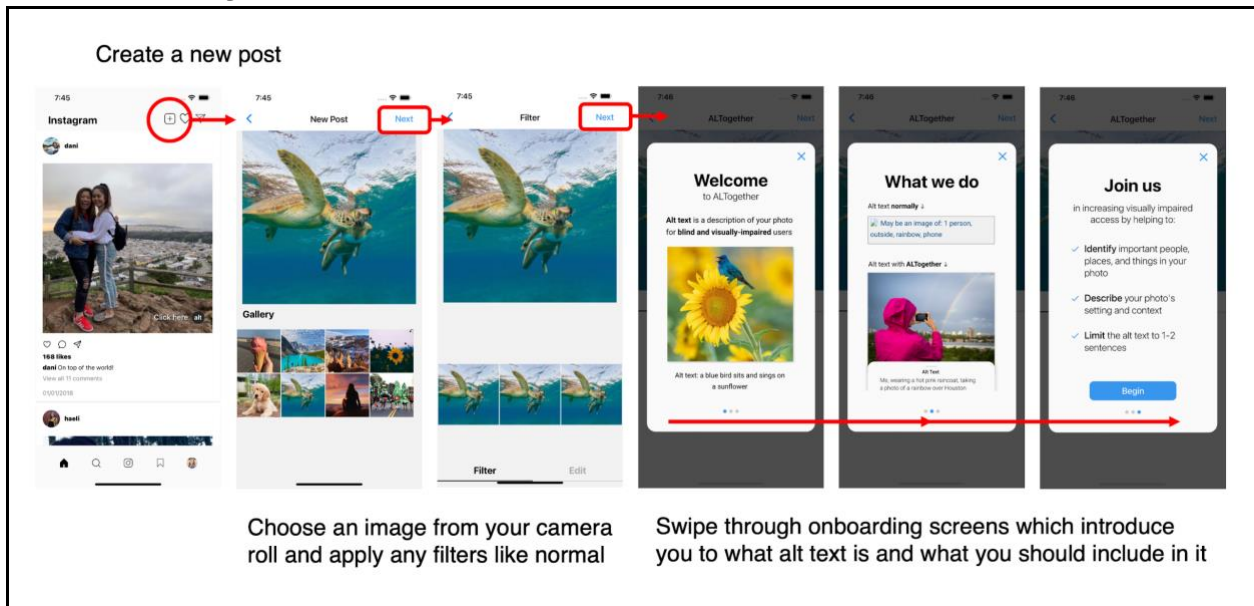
Create a new post

7:45
Instagram
dani
Click here alt
168 likes
dani On top of the world!
View all 11 comments
01/01/2018
haeli

7:45
New Post
Next
Gallery

7:45
Filter
Next
Filter
Edit

7:46
ALTogether
Next
Welcome
to ALTogether
Alt text is a description of your photo for blind and visually-impaired users
Alt text: a blue bird sits and sings on a sunflower

7:46
ALTogether
Next
What we do
Alt text normally ↓
May be an image of: 1 person, outside, rainbow, phone
Alt text with ALTogether ↓
Alt Text
Me, wearing a hot pink raincoat, taking a photo of a rainbow over Houston

7:46
ALTogether
Next
Join us
in increasing visually impaired access by helping to:
Identify important people, places, and things in your photo
Describe your photo's setting and context
Limit the alt text to 1-2 sentences
Begin

Choose an image from your camera roll and apply any filters like normal

Swipe through onboarding screens which introduce you to what alt text is and what you should include in it